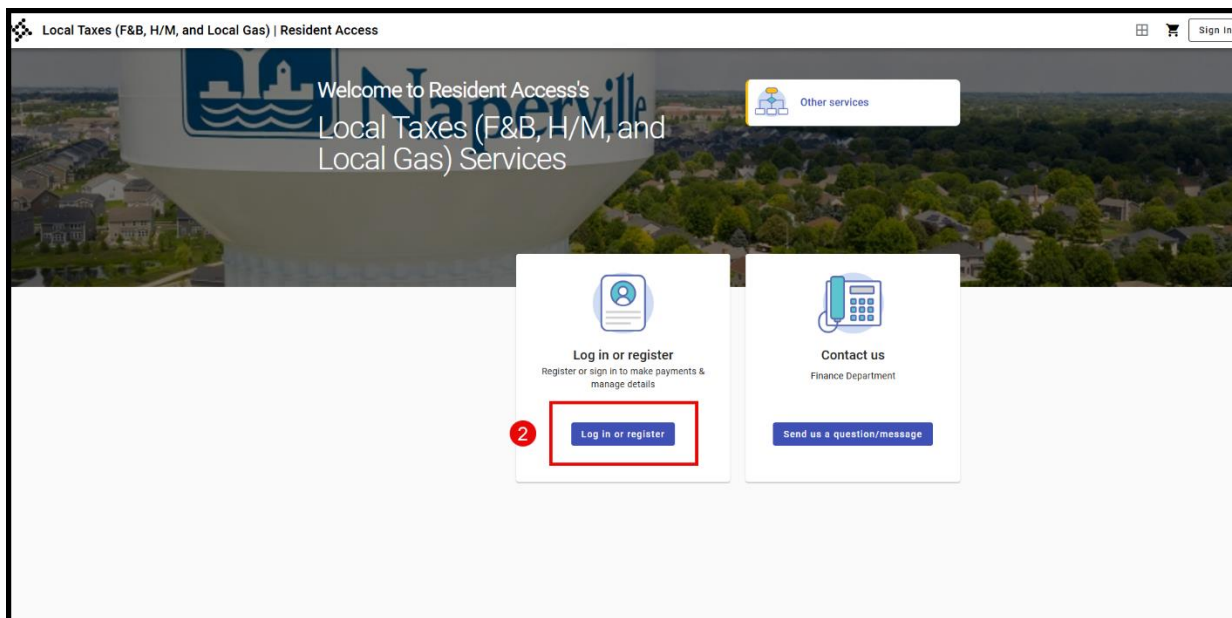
Local Taxes (F&B, H/M, and Local Gas) | Resident Access

Sign In

Naperville

Welcome to Resident Access's

Local Taxes (F&B, H/M, and Local Gas) Services

Other services

Log in or register

Register or sign in to make payments & manage details

2

Log in or register

Contact us

Finance Department

Send us a question/message